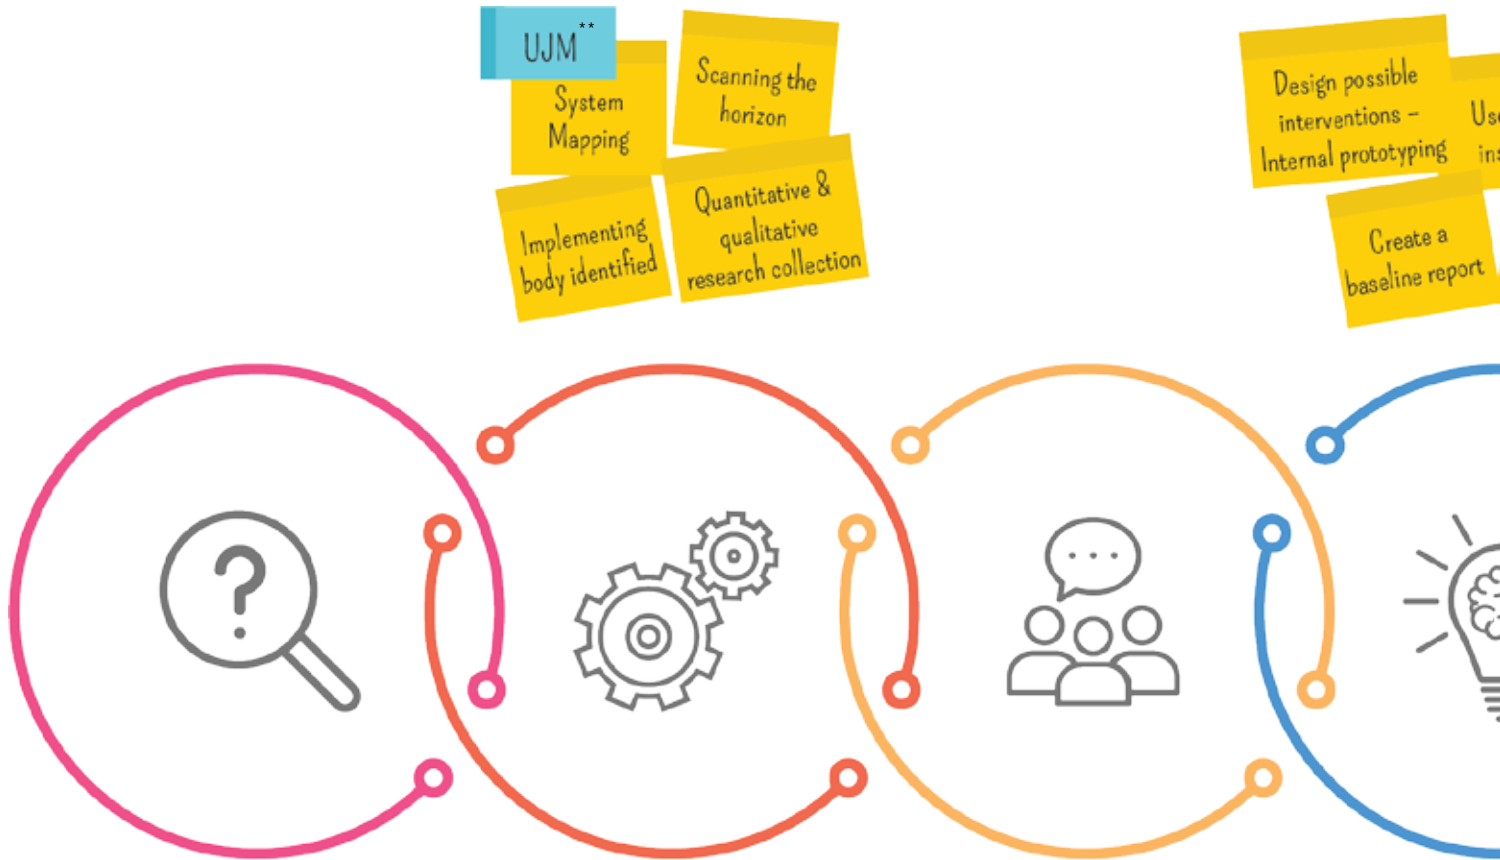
UJM**

System Mapping

Scanning the horizon

Implementing body identified

Quantitative & qualitative research collection

Design possible interventions – Internal prototyping

Us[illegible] ins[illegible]

Create a baseline report